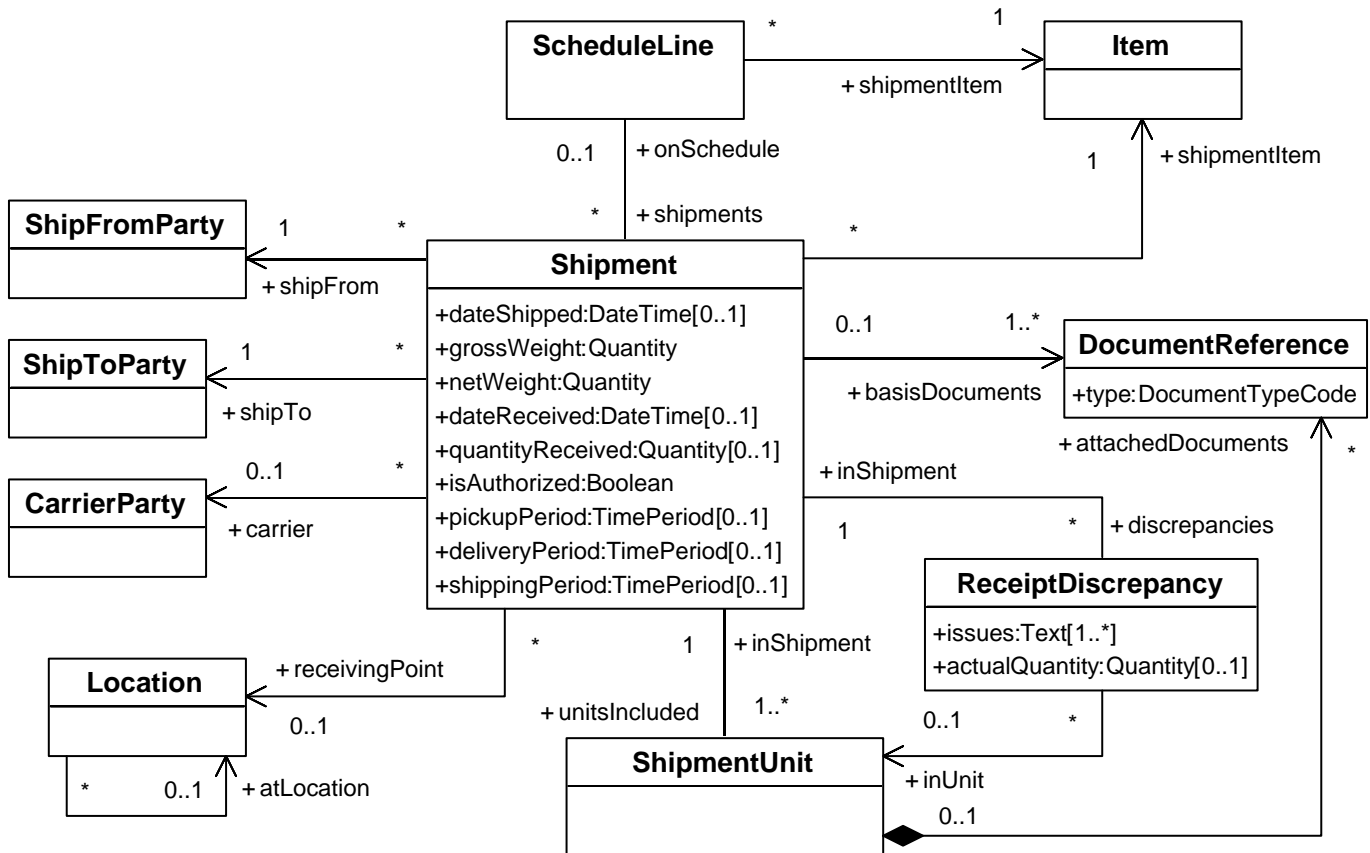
ScheduleLine

*

1

Item

+ shipmentItem

0..1

+ onSchedule

1

+ shipmentItem

ShipFromParty

1

*

*

+ shipments

*

Shipment

+ shipFrom

+dateShipped:DateTime[0..1]
+grossWeight:Quantity
+netWeight:Quantity
+dateReceived:DateTime[0..1]
+quantityReceived:Quantity[0..1]
+isAuthorized:Boolean
+pickupPeriod:TimePeriod[0..1]
+deliveryPeriod:TimePeriod[0..1]
+shippingPeriod:TimePeriod[0..1]

0..1

1..*

DocumentReference

+type:DocumentTypeCode

ShipToParty

1

*

+ shipTo

+ basisDocuments

+ attachedDocuments

0..1

*

+ inShipment

*

CarrierParty

+ carrier

1

*

+ discrepancies

ReceiptDiscrepancy

+issues:Text[1..*]
+actualQuantity:Quantity[0..1]

*

1

+ inShipment

Location

+ receivingPoint

0..1

+ unitsIncluded

1..*

0..1

*

ShipmentUnit

*

0..1

+ atLocation

+ inUnit

0..1